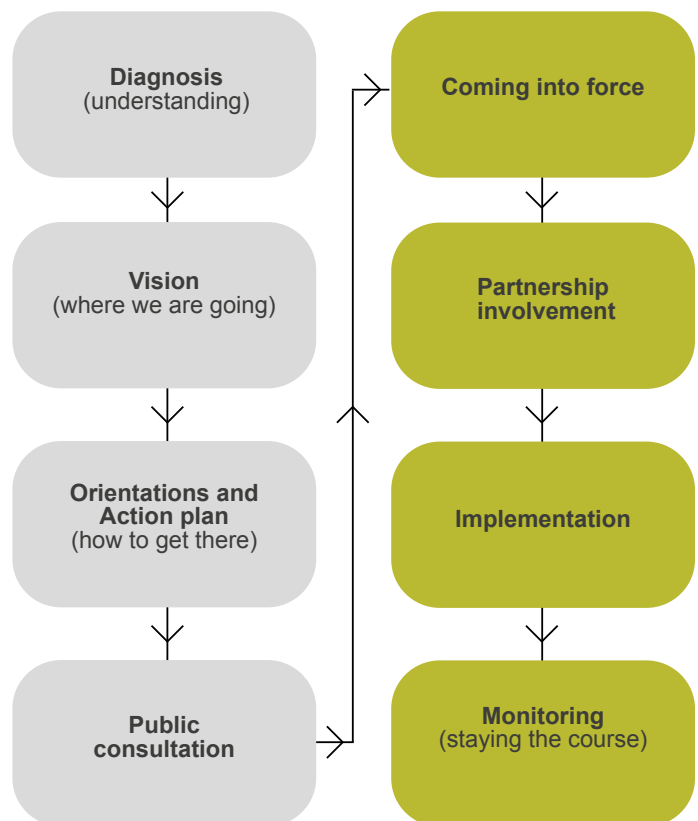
Diagnosis
(understanding)

Vision
(where we are going)

Orientations and Action plan
(how to get there)

Public consultation

Coming into force

Partnership involvement

Implementation

Monitoring
(staying the course)